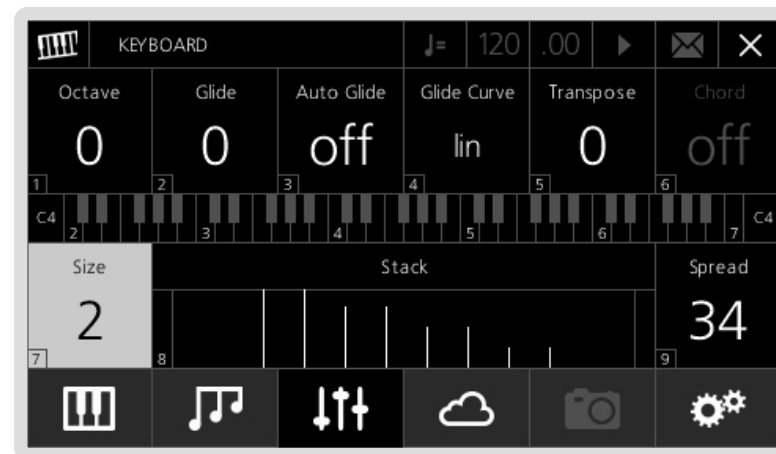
KEYBOARD ♩= 120 .00

| Octave | Glide | Auto Glide | Glide Curve | Transpose | Chord |
|---|---|---|---|---|---|
| 0 | 0 | off | lin | 0 | off |
| 1 | 2 | 3 | 4 | 5 | 6 |

C4 2 3 4 5 6 7 C4

| Size | Stack | Spread |
|---|---|---|
| 2 | | 34 |
| 7 | 8 | 9 |